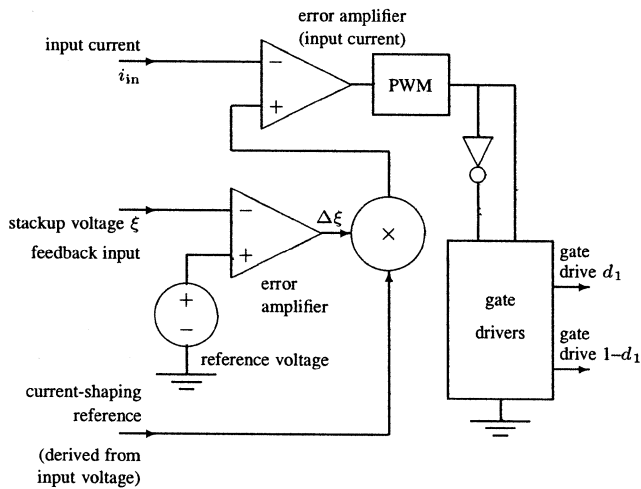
error amplifier (input current)

input current $i_{\text{in}}$

$-$

$+$

PWM

stackup voltage $\xi$

feedback input

$-$

$+$

$\Delta\xi$

$\times$

error amplifier

$+$

$-$

reference voltage

gate drivers

gate drive $d_1$

gate drive $1-d_1$

current-shaping reference

(derived from input voltage)